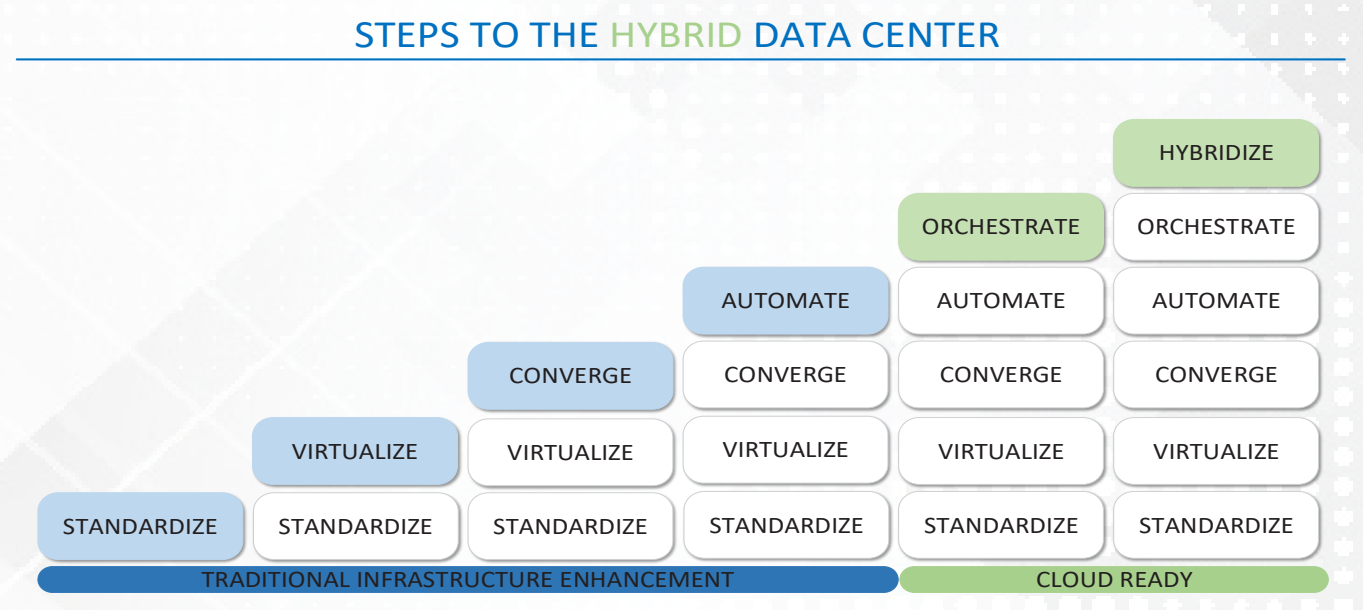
STEPS TO THE HYBRID DATA CENTER

HYBRIDIZE

ORCHESTRATE ORCHESTRATE

AUTOMATE AUTOMATE AUTOMATE

CONVERGE CONVERGE CONVERGE CONVERGE

VIRTUALIZE VIRTUALIZE VIRTUALIZE VIRTUALIZE VIRTUALIZE

STANDARDIZE STANDARDIZE STANDARDIZE STANDARDIZE STANDARDIZE STANDARDIZE

TRADITIONAL INFRASTRUCTURE ENHANCEMENT

CLOUD READY